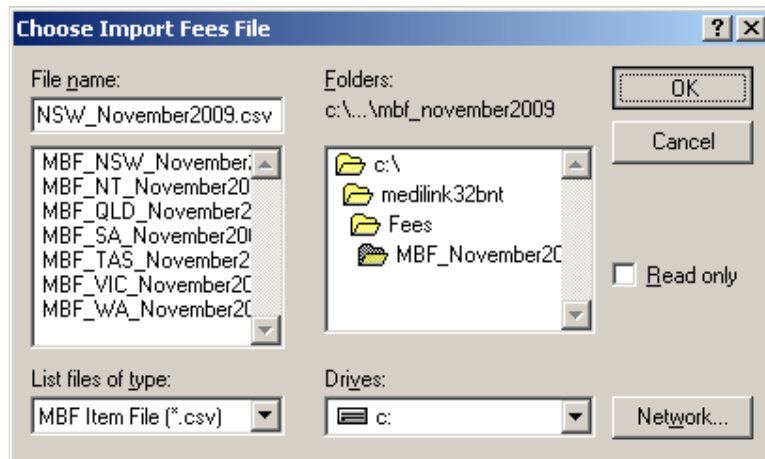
Choose Import Fees File

?

File name:

NSW_November2009.csv

MBF_NSW_November
MBF_NT_November20
MBF_QLD_November2
MBF_SA_November20
MBF_TAS_November2
MBF_VIC_November20
MBF_WA_November20

Folders:

c:\...\mbf_november2009

c:\
medilink32bnt
Fees
MBF_November20

OK

Cancel

Read only

List files of type:

MBF Item File (*.csv)

Drives:

c:

Network...